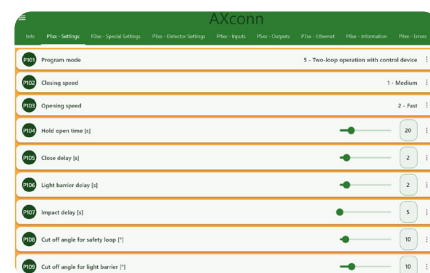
AXconn

Info P0xx - Settings P2xx - Special Settings P4xx - Detector Settings P4xx - Inputs P5xx - Outputs P7xx - Ethernet P8xx - Information P9xx - Errors

P101 Program mode 5 - Two-loop operation with control device

P102 Closing speed 1 - Medium

P103 Opening speed 2 - Fast

P104 Hold open time [s] 20

P105 Close delay [s] 2

P106 Light barrier delay [s] 2

P107 Impact delay [s] 5

P108 Cut off angle for safety loop [°] 10

P109 Cut off angle for light barrier [°] 10